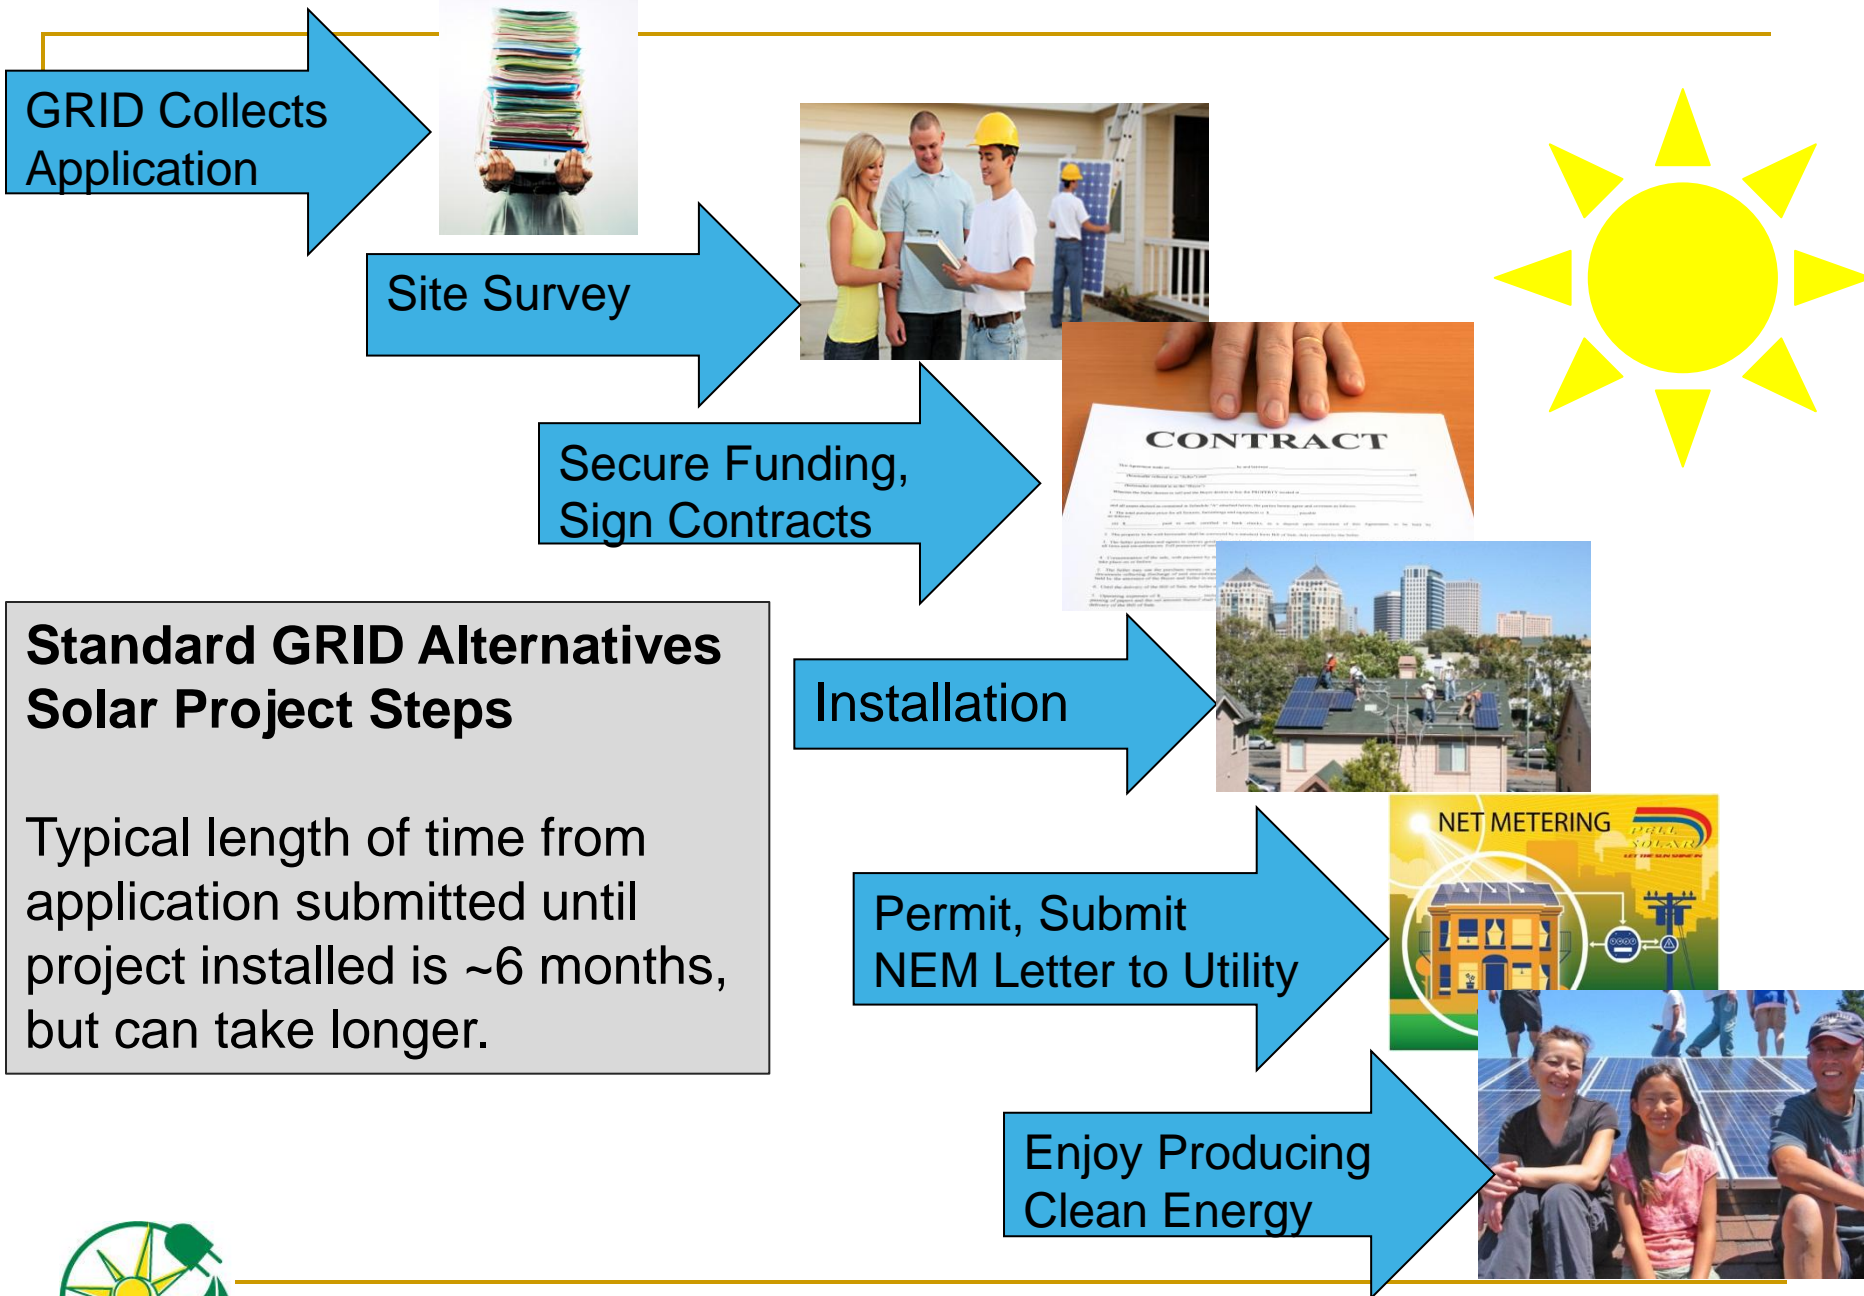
GRID Collects Application

Site Survey

Secure Funding, Sign Contracts

CONTRACT

Standard GRID Alternatives Solar Project Steps

Typical length of time from application submitted until project installed is ~6 months, but can take longer.

Installation

NET METERING

Permit, Submit NEM Letter to Utility

Enjoy Producing Clean Energy